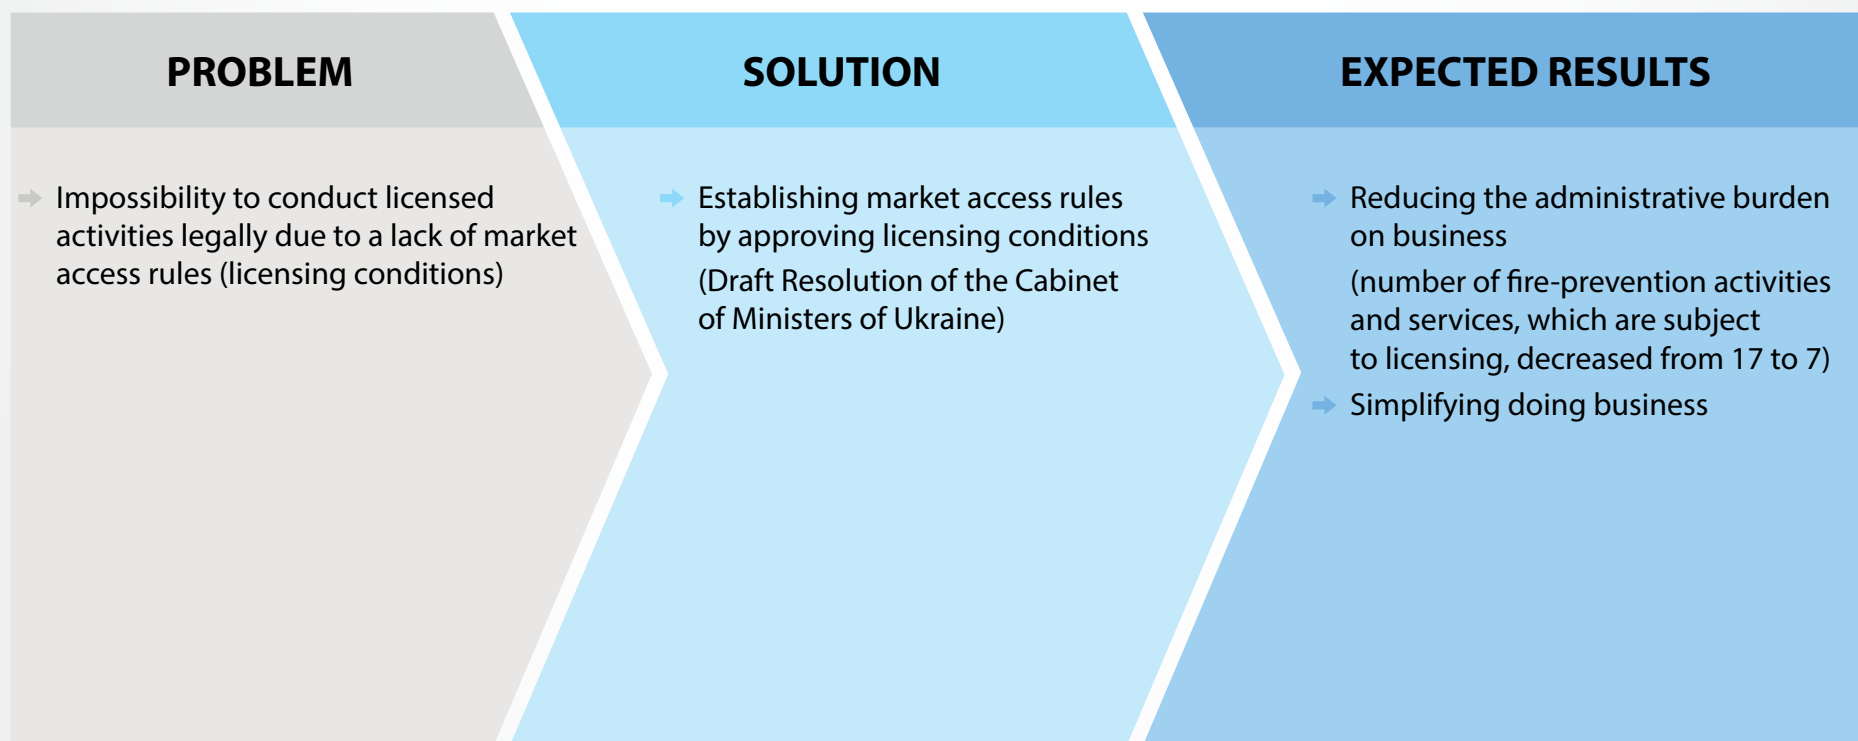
PROBLEM

Impossibility to conduct licensed activities legally due to a lack of market access rules (licensing conditions)

SOLUTION

Establishing market access rules by approving licensing conditions

(Draft Resolution of the Cabinet of Ministers of Ukraine)

EXPECTED RESULTS

Reducing the administrative burden on business

(number of fire-prevention activities and services, which are subject to licensing, decreased from 17 to 7)

Simplifying doing business